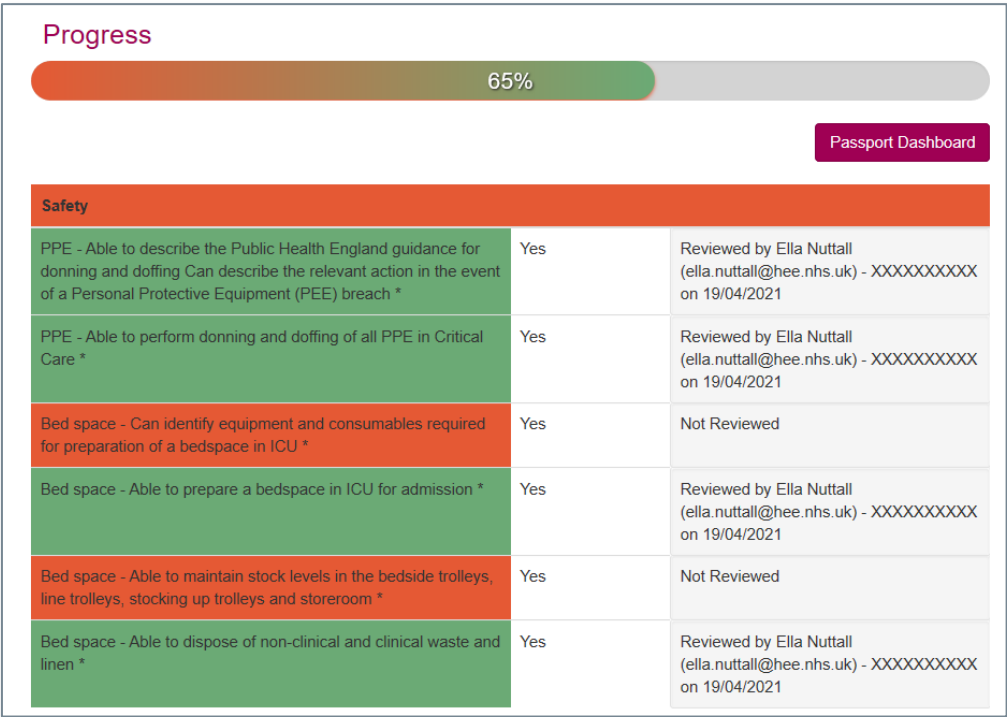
Progress

65%

Passport Dashboard

| Safety | | |
|---|---|---|
| PPE - Able to describe the Public Health England guidance for donning and doffing Can describe the relevant action in the event of a Personal Protective Equipment (PEE) breach * | Yes | Reviewed by Ella Nuttall (ella.nuttall@hee.nhs.uk) - XXXXXXXXXX on 19/04/2021 |
| PPE - Able to perform donning and doffing of all PPE in Critical Care * | Yes | Reviewed by Ella Nuttall (ella.nuttall@hee.nhs.uk) - XXXXXXXXXX on 19/04/2021 |
| Bed space - Can identify equipment and consumables required for preparation of a bedspace in ICU * | Yes | Not Reviewed |
| Bed space - Able to prepare a bedspace in ICU for admission * | Yes | Reviewed by Ella Nuttall (ella.nuttall@hee.nhs.uk) - XXXXXXXXXX on 19/04/2021 |
| Bed space - Able to maintain stock levels in the bedside trolleys, line trolleys, stocking up trolleys and storeroom * | Yes | Not Reviewed |
| Bed space - Able to dispose of non-clinical and clinical waste and linen * | Yes | Reviewed by Ella Nuttall (ella.nuttall@hee.nhs.uk) - XXXXXXXXXX on 19/04/2021 |